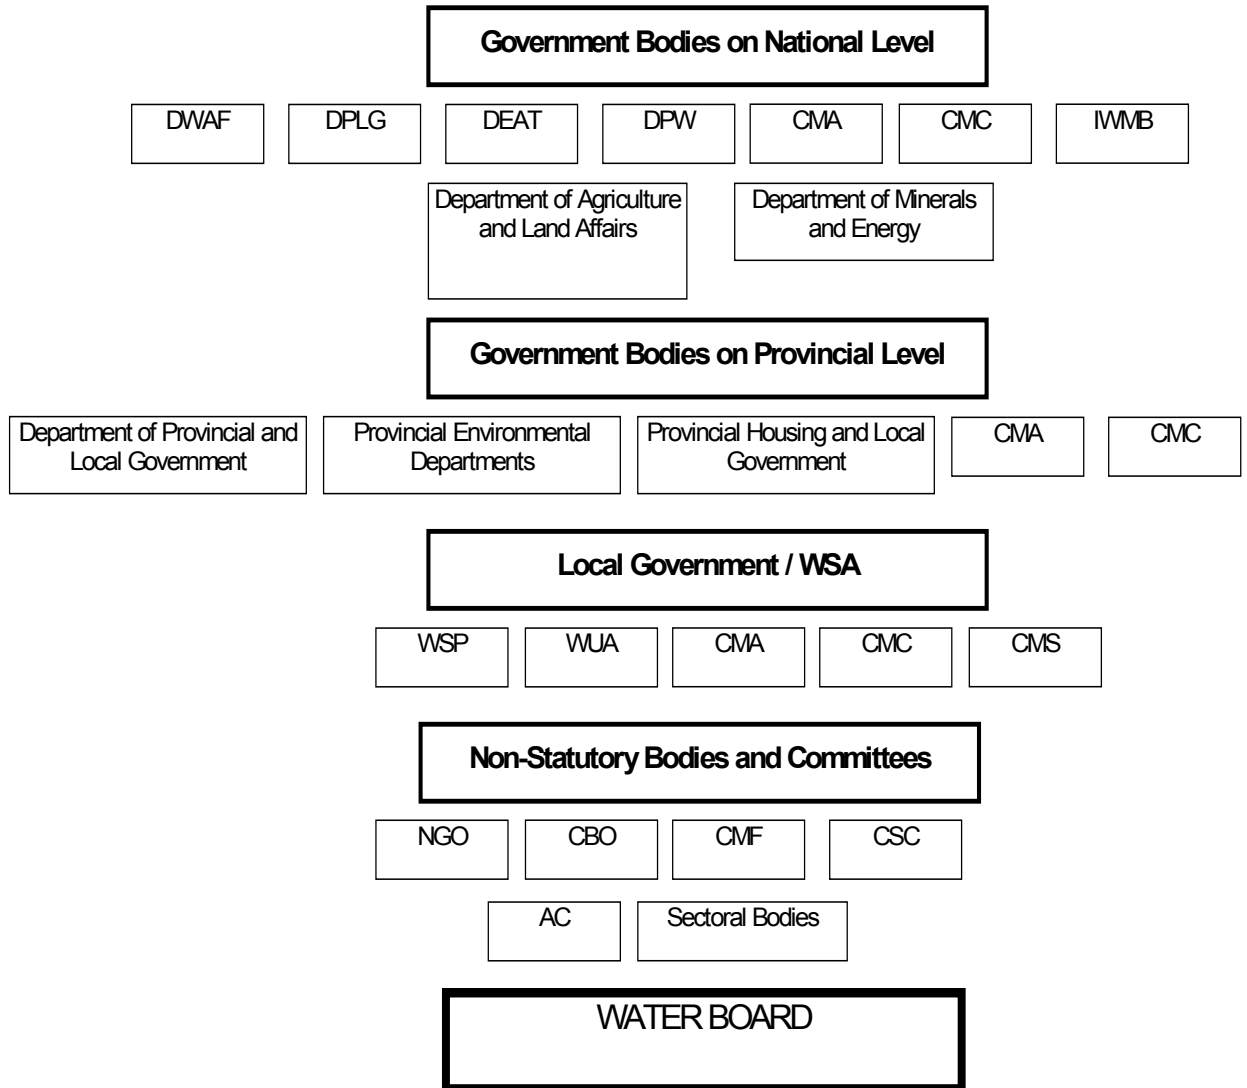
Government Bodies on National Level

DWAF

DPLG

DEAT

DPW

CMA

CMC

IWMB

Department of Agriculture and Land Affairs

Department of Minerals and Energy

Government Bodies on Provincial Level

Department of Provincial and Local Government

Provincial Environmental Departments

Provincial Housing and Local Government

CMA

CMC

Local Government / WSA

WSP

WUA

CMA

CMC

CMS

Non-Statutory Bodies and Committees

NGO

CBO

CMF

CSC

AC

Sectoral Bodies

WATER BOARD